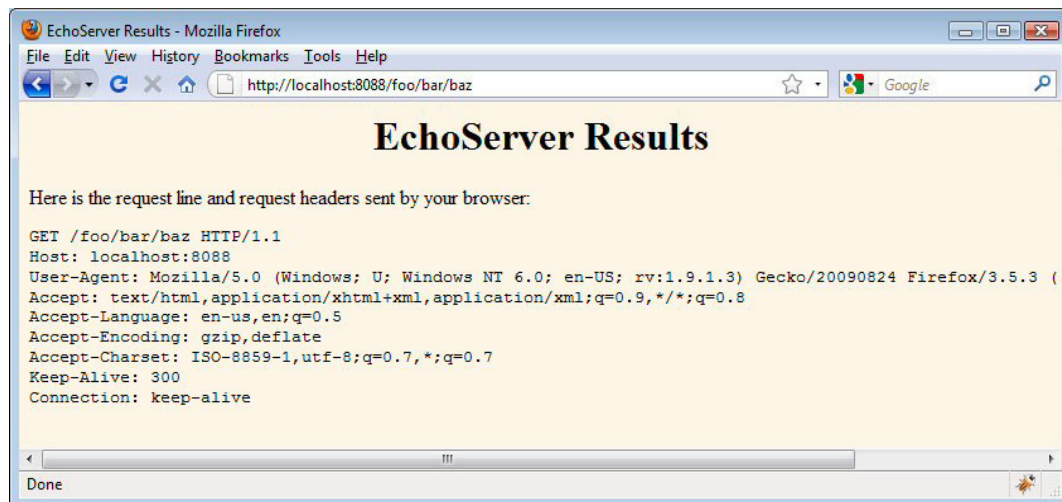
EchoServer Results - Mozilla Firefox

File Edit View History Bookmarks Tools Help

http://localhost:8088/foo/bar/baz

Google

EchoServer Results

Here is the request line and request headers sent by your browser:

GET /foo/bar/baz HTTP/1.1
Host: localhost:8088
User-Agent: Mozilla/5.0 (Windows; U; Windows NT 6.0; en-US; rv:1.9.1.3) Gecko/20090824 Firefox/3.5.3 (
Accept: text/html,application/xhtml+xml,application/xml;q=0.9,*/*;q=0.8
Accept-Language: en-us,en;q=0.5
Accept-Encoding: gzip,deflate
Accept-Charset: ISO-8859-1,utf-8;q=0.7,*;q=0.7
Keep-Alive: 300
Connection: keep-alive

Done